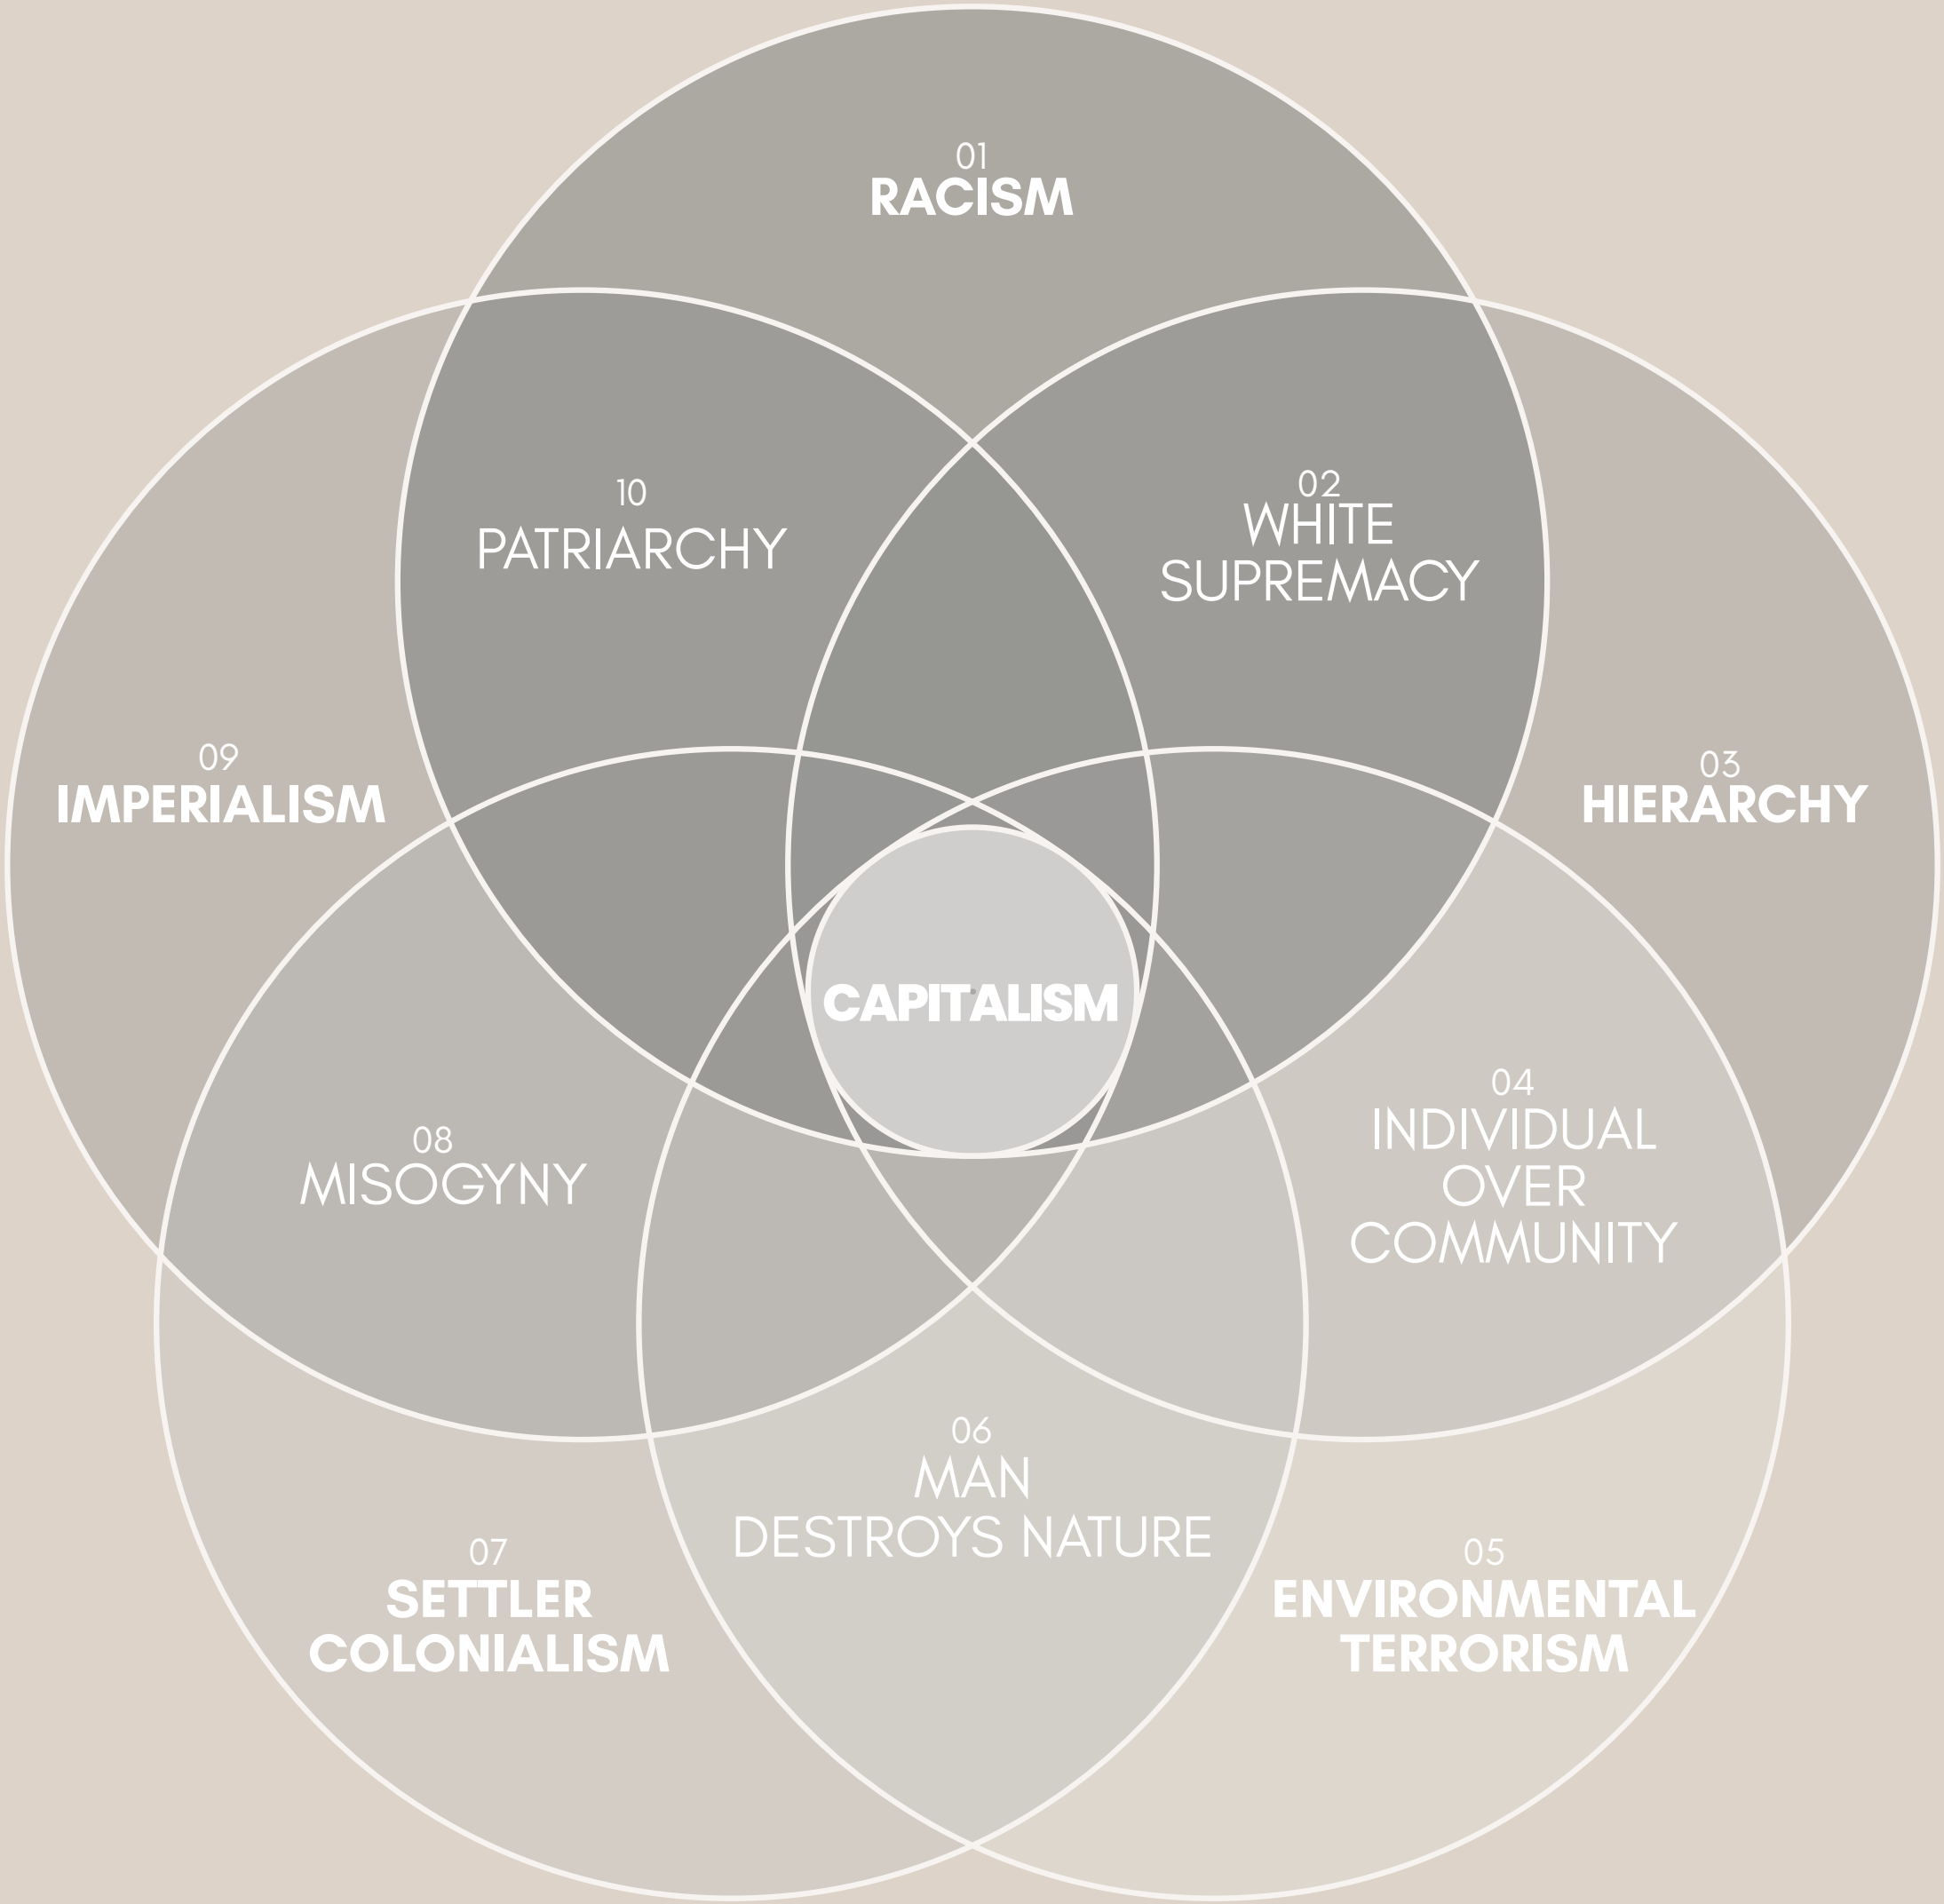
01
RACISM

10
PATRIARCHY

02
WHITE SUPREMACY

09
IMPERIALISM

03
HIERARCHY

CAPITALISM

08
MISOGYNY

04
INDIVIDUAL OVER COMMUNITY

06
MAN DESTROYS NATURE

07
SETTLER COLONIALISM

05
ENVIRONMENTAL TERRORISM